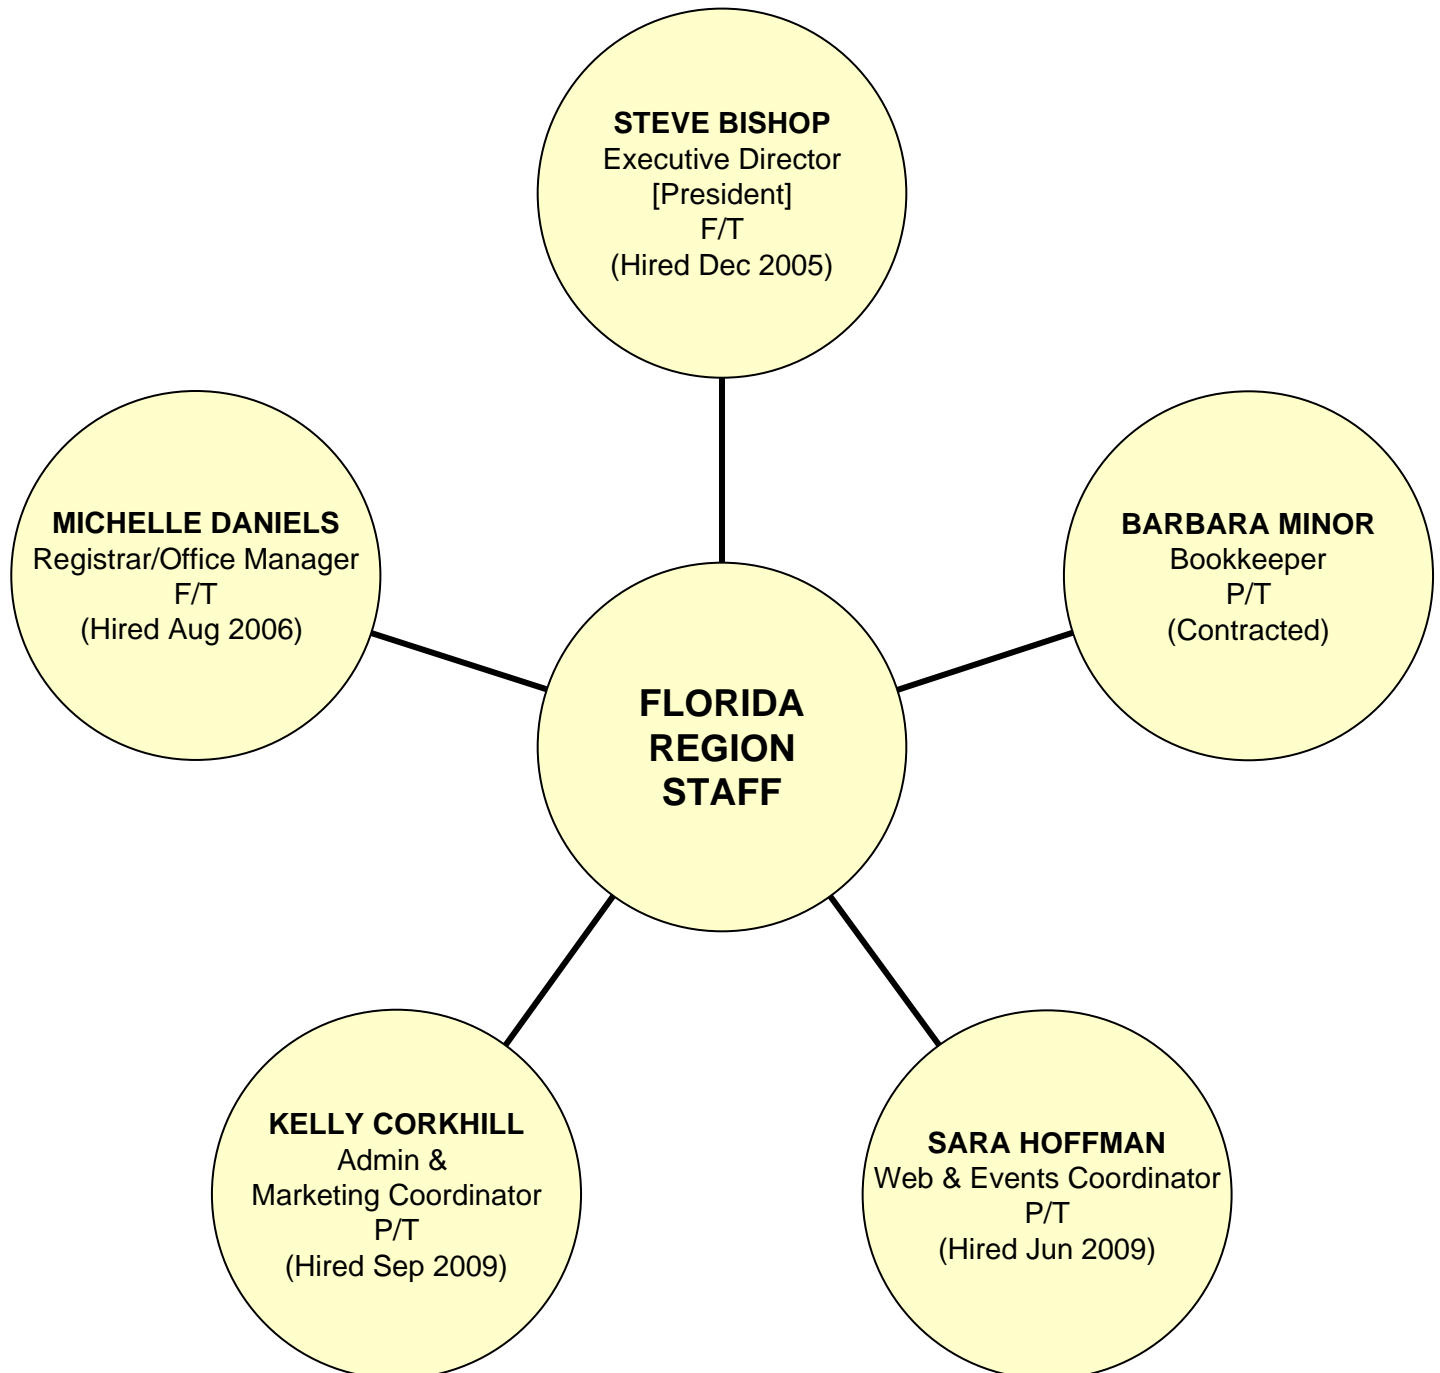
STEVE BISHOP
Executive Director
[President]
F/T
(Hired Dec 2005)

MICHELLE DANIELS
Registrar/Office Manager
F/T
(Hired Aug 2006)

FLORIDA
REGION
STAFF

BARBARA MINOR
Bookkeeper
P/T
(Contracted)

KELLY CORKHILL
Admin &
Marketing Coordinator
P/T
(Hired Sep 2009)

SARA HOFFMAN
Web & Events Coordinator
P/T
(Hired Jun 2009)